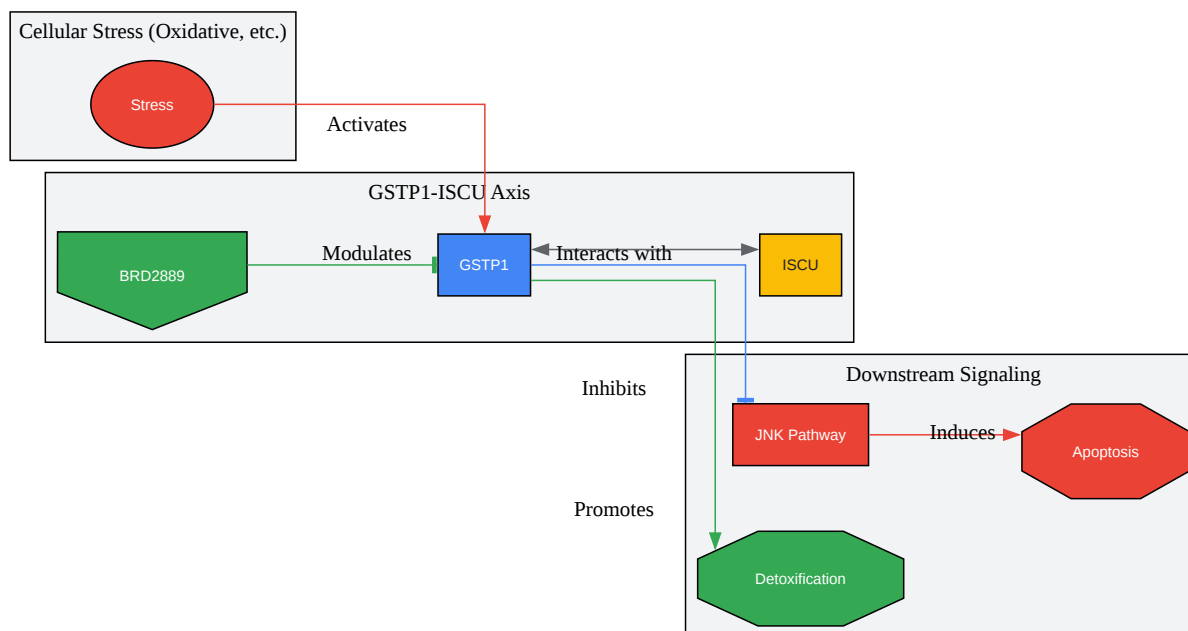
Cellular Stress (Oxidative, etc.)

Stress

Activates

GSTP1-ISCU Axis

BRD2889

Modulates

GSTP1

Interacts with

ISCU

Inhibits

Downstream Signaling

JNK Pathway

Induces

Apoptosis

Promotes

Detoxification